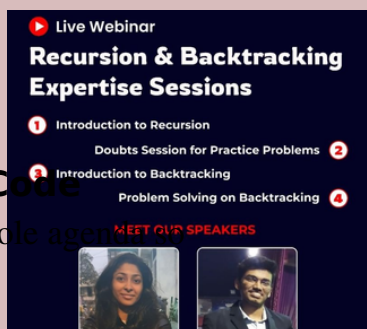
Live Webinar

Recursion & Backtracking Expertise Sessions

1 Introduction to Recursion

Doubts Session for Practice Problems 2

3 Introduction to Backtracking

Problem Solving on Backtracking 4

MEET OUR SPEAKERS

Code

ole agenda